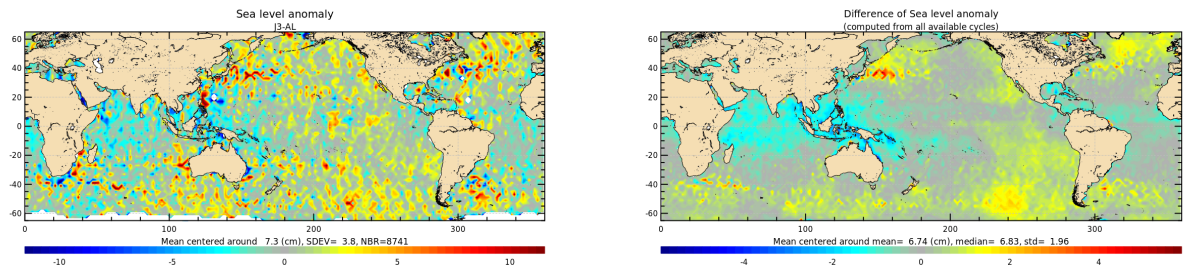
Sea level anomaly
J3-AL

60
40
20
0
-20
-40
-60

0 100 200 300

Mean centered around 7.3 (cm), SDEV= 3.8, NBR=8741

-10 -5 0 5 10

Difference of Sea level anomaly
(computed from all available cycles)

60
40
20
0
-20
-40
-60

0 100 200 300

Mean centered around mean= 6.74 (cm), median= 6.83, std= 1.96

-4 -2 0 2 4